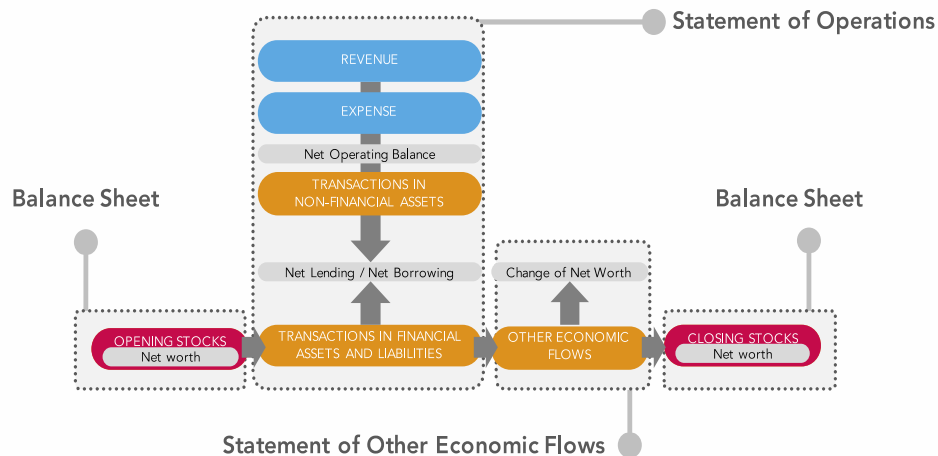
Statement of Operations

REVENUE

EXPENSE

Net Operating Balance

TRANSACTIONS IN NON-FINANCIAL ASSETS

Balance Sheet

Balance Sheet

Net Lending / Net Borrowing

Change of Net Worth

OPENING STOCKS
Net worth

TRANSACTIONS IN FINANCIAL ASSETS AND LIABILITIES

OTHER ECONOMIC FLOWS

CLOSING STOCKS
Net worth

Statement of Other Economic Flows